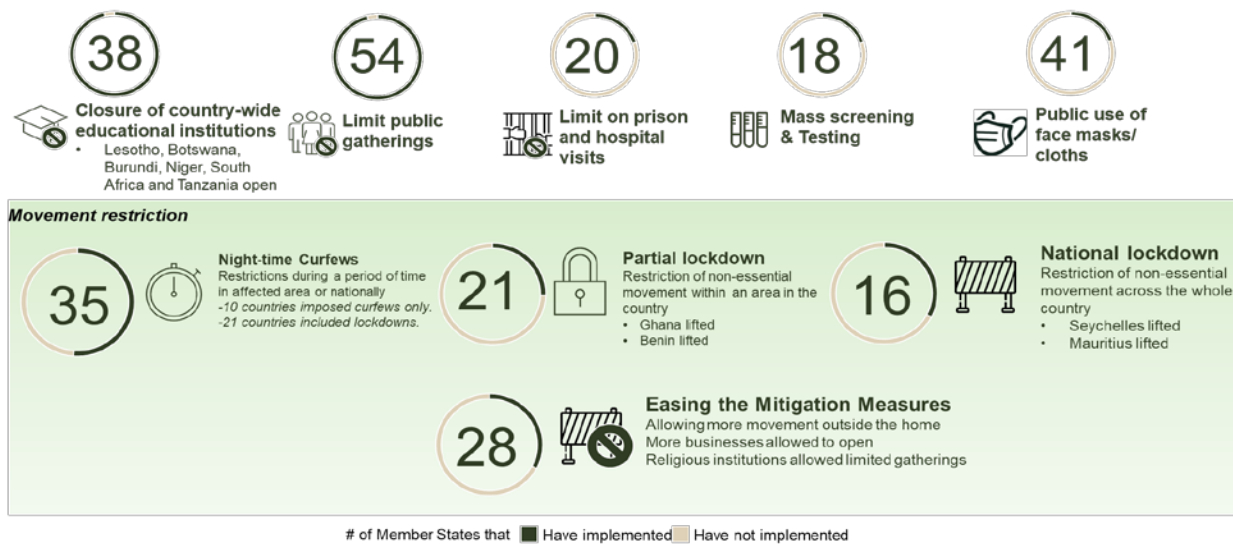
38

Closure of country-wide educational institutions

- Lesotho, Botswana, Burundi, Niger, South Africa and Tanzania open

54

Limit public gatherings

20

Limit on prison and hospital visits

18

Mass screening & Testing

41

Public use of face masks/ cloths

Movement restriction

35

Night-time Curfews
Restrictions during a period of time in affected area or nationally
-10 countries imposed curfews only.
-21 countries included lockdowns.

21

Partial lockdown
Restriction of non-essential movement within an area in the country
- Ghana lifted
- Benin lifted

16

National lockdown
Restriction of non-essential movement across the whole country
- Seychelles lifted
- Mauritius lifted

28

Easing the Mitigation Measures
Allowing more movement outside the home
More businesses allowed to open
Religious institutions allowed limited gatherings

# of Member States that Have implemented Have not implemented